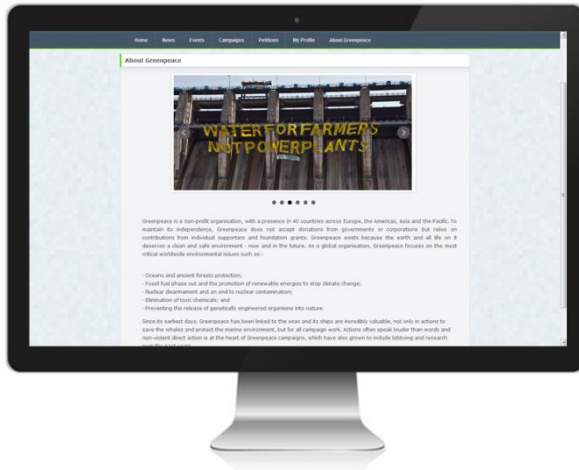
Home News Events Campaigns Petitions My Profile About Greenpeace

About Greenpeace

WATER FOR FARMERS NOT POWERPLANTS

Greenpeace is a non-profit organisation, with a presence in 40 countries across Europe, the Americas, Asia and the Pacific. To maintain its independence, Greenpeace does not accept donations from governments or corporations but relies on contributions from individual supporters and foundation grants. Greenpeace exists because the earth and all life on it deserves a clean and safe environment - now and in the future. As a global organisation, Greenpeace focuses on the most critical worldwide environmental issues such as:-

- Oceans and ancient forests protection;
- Fossil fuel phase out and the promotion of renewable energies to stop climate change;
- Nuclear disarmament and an end to nuclear contamination;
- Elimination of toxic chemicals; and
- Preventing the release of genetically engineered organisms into nature.

Since its earliest days, Greenpeace has been linked to the seas and its ships are incredibly valuable, not only in actions to save the whales and protect the marine environment, but for all campaign work. Actions often speak louder than words and non-violent direct action is at the heart of Greenpeace campaigns, which have also grown to include lobbying and research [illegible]